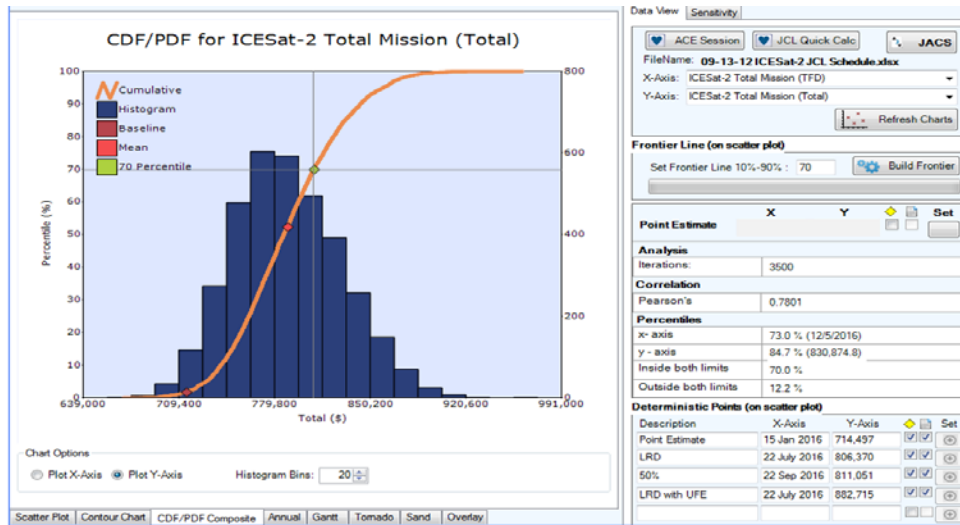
CDF/PDF for ICESat-2 Total Mission (Total)

100
90
80
70
60
50
40
30
20
10
0

Percentile (%)

Cumulative
Histogram
Baseline
Mean
70 Percentile

800
600
400
200
0

639,000 709,400 779,800 850,200 920,600 991,000
Total ($)

Chart Options
Plot X-Axis Plot Y-Axis Histogram Bins: 20

Scatter Plot | Contour Chart | CDF/PDF Composite | Annual | Gantt | Tornado | Sand | Overlay

Data View | Sensitivity

ACE Session | JCL Quick Calc | JACS

FileName: 09-13-12 ICESat-2 JCL Schedule.xlsx
X-Axis: ICESat-2 Total Mission (TFD)
Y-Axis: ICESat-2 Total Mission (Total)
Refresh Charts

Frontier Line (on scatter plot)
Set Frontier Line 10%-90% : 70 | Build Frontier

| | X | Y | | | Set |
|---|---|---|---|---|---|
| Point Estimate | | | | | |

| Analysis | |
|---|---|
| Iterations: | 3500 |
| **Correlation** | |
| Pearson's | 0.7801 |
| **Percentiles** | |
| x- axis | 73.0 % (12/5/2016) |
| y - axis | 84.7 % (830,874.8) |
| Inside both limits | 70.0 % |
| Outside both limits | 12.2 % |

Deterministic Points (on scatter plot)

| Description | X-Axis | Y-Axis | | | Set |
|---|---|---|---|---|---|
| Point Estimate | 15 Jan 2016 | 714,497 | | | |
| LRD | 22 July 2016 | 806,370 | | | |
| 50% | 22 Sep 2016 | 811,051 | | | |
| LRD with UFE | 22 July 2016 | 882,715 | | | |